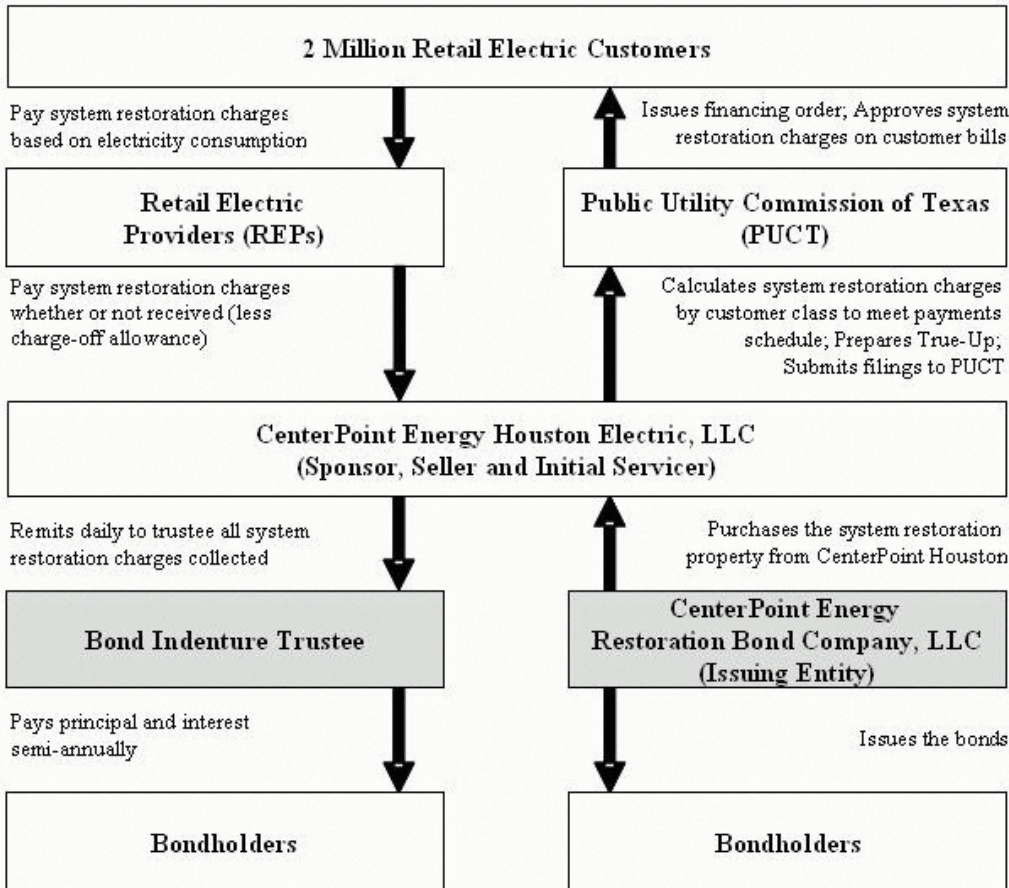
2 Million Retail Electric Customers

Pay system restoration charges based on electricity consumption

Issues financing order; Approves system restoration charges on customer bills

Retail Electric Providers (REPs)

Public Utility Commission of Texas (PUCT)

Pay system restoration charges whether or not received (less charge-off allowance)

Calculates system restoration charges by customer class to meet payments schedule; Prepares True-Up; Submits filings to PUCT

CenterPoint Energy Houston Electric, LLC (Sponsor, Seller and Initial Servicer)

Remits daily to trustee all system restoration charges collected

Purchases the system restoration property from CenterPoint Houston

Bond Indenture Trustee

CenterPoint Energy Restoration Bond Company, LLC (Issuing Entity)

Pays principal and interest semi-annually

Issues the bonds

Bondholders

Bondholders